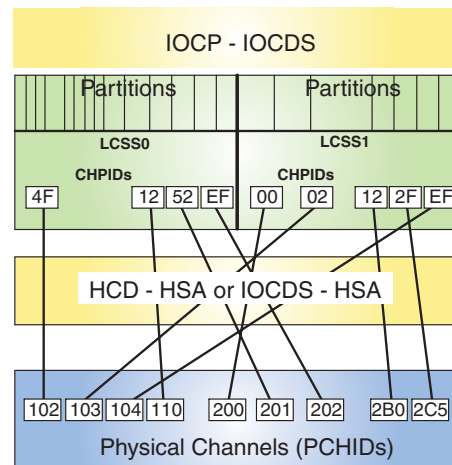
IOCP - IOCDS

Partitions

Partitions

LCSS0

LCSS1

CHPIDs

CHPIDs

4F

12

52

EF

00

02

12

2F

EF

HCD - HSA or IOCDS - HSA

102

103

104

110

200

201

202

2B0

2C5

Physical Channels (PCHIDs)